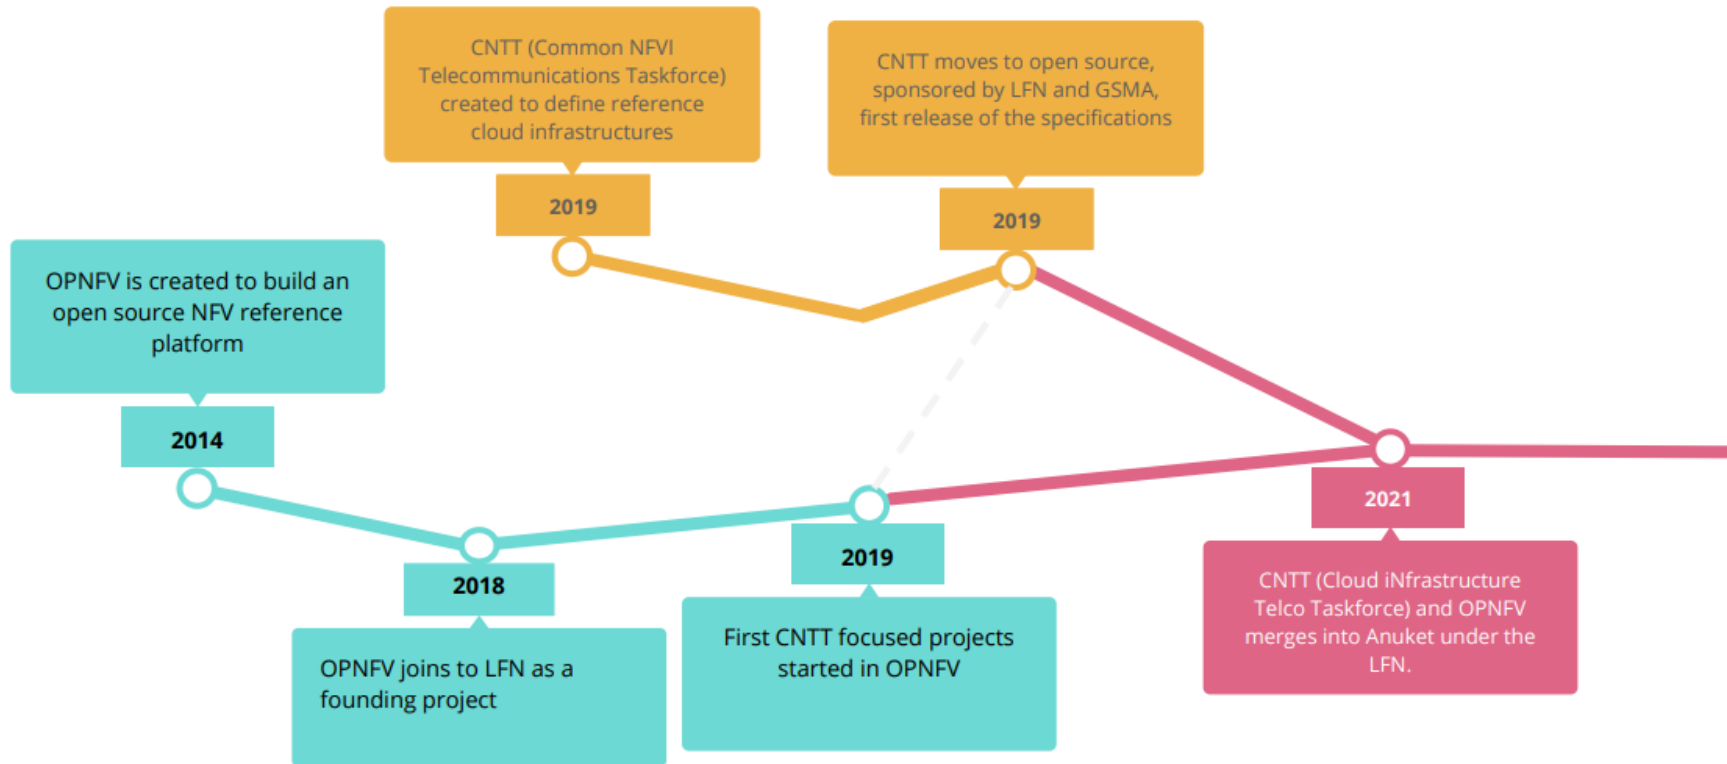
CNTT (Common NFVI Telecommunications Taskforce) created to define reference cloud infrastructures

2019

CNTT moves to open source, sponsored by LFN and GSMA, first release of the specifications

2019

OPNFV is created to build an open source NFV reference platform

2014

2018

OPNFV joins to LFN as a founding project

2019

First CNTT focused projects started in OPNFV

2021

CNTT (Cloud iNfrastructure Telco Taskforce) and OPNFV merges into Anuket under the LFN.